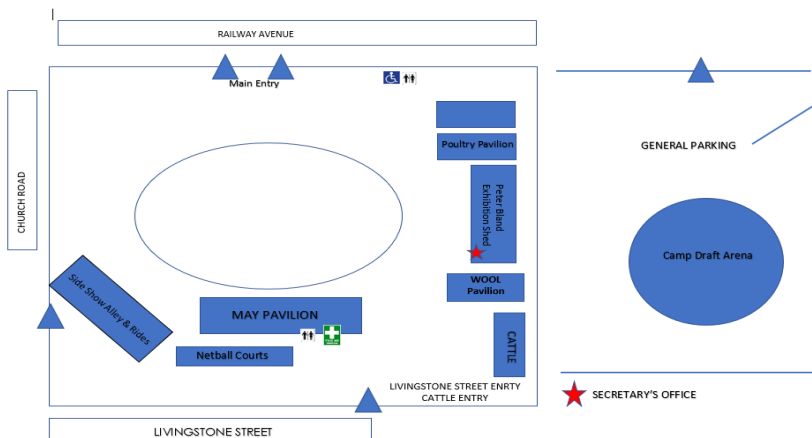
RAILWAY AVENUE

Main Entry

CHURCH ROAD

Poultry Pavilion

Peter Bland Exhibition Shed

GENERAL PARKING

Camp Draft Arena

Side Show Alley & Rides

WOOL Pavilion

MAY PAVILION

CATTLE

Netball Courts

LIVINGSTONE STREET ENRTY CATTLE ENTRY

SECRETARY'S OFFICE

LIVINGSTONE STREET